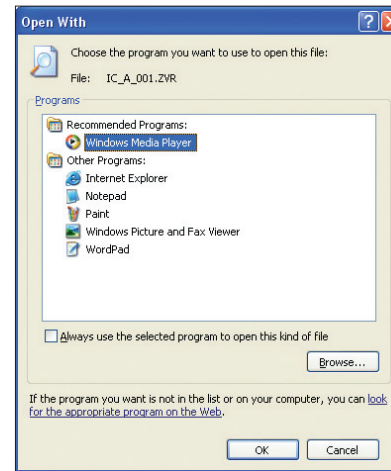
Open With

Choose the program you want to use to open this file:

File: IC_A_001.ZVR

Programs

Recommended Programs:
Windows Media Player
Other Programs:
Internet Explorer
Notepad
Paint
Windows Picture and Fax Viewer
WordPad

Always use the selected program to open this kind of file

Browse...

If the program you want is not in the list or on your computer, you can look for the appropriate program on the Web.

OK Cancel